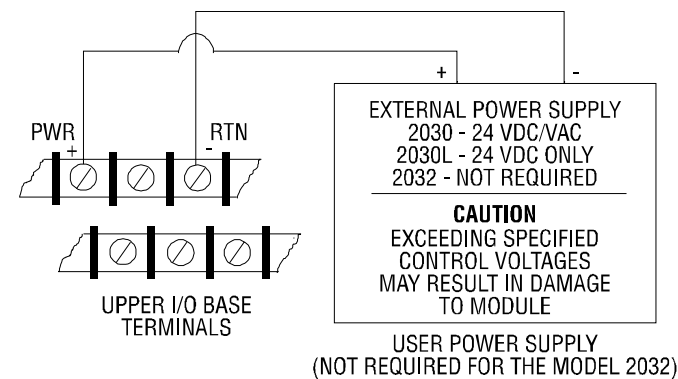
+
-
PWR
+
RTN
-
EXTERNAL POWER SUPPLY
2030 - 24 VDC/VAC
2030L - 24 VDC ONLY
2032 - NOT REQUIRED

CAUTION
EXCEEDING SPECIFIED CONTROL VOLTAGES MAY RESULT IN DAMAGE TO MODULE

UPPER I/O BASE TERMINALS

USER POWER SUPPLY
(NOT REQUIRED FOR THE MODEL 2032)